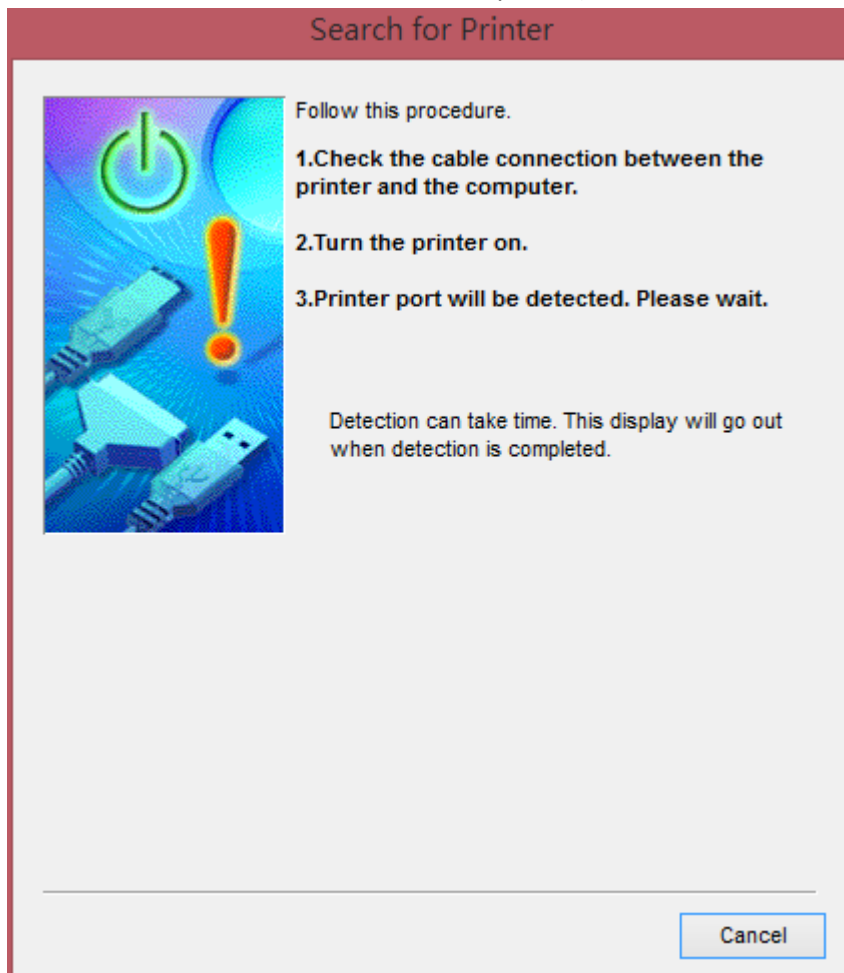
Search for Printer

Follow this procedure.

1.Check the cable connection between the printer and the computer.

2.Turn the printer on.

3.Printer port will be detected. Please wait.

Detection can take time. This display will go out when detection is completed.

Cancel